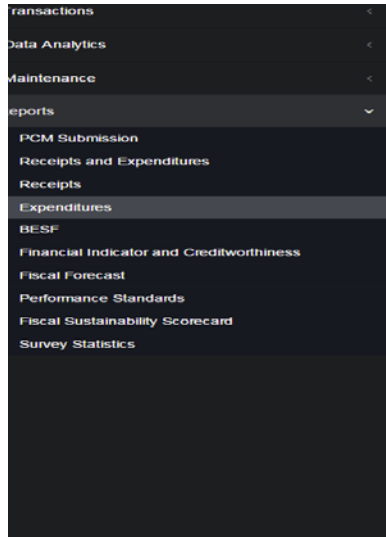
ransactions <
Data Analytics <
Maintenance <
eports ⌄
PCM Submission
Receipts and Expenditures
Receipts
Expenditures
BESF
Financial Indicator and Creditworthiness
Fiscal Forecast
Performance Standards
Fiscal Sustainability Scorecard
Survey Statistics